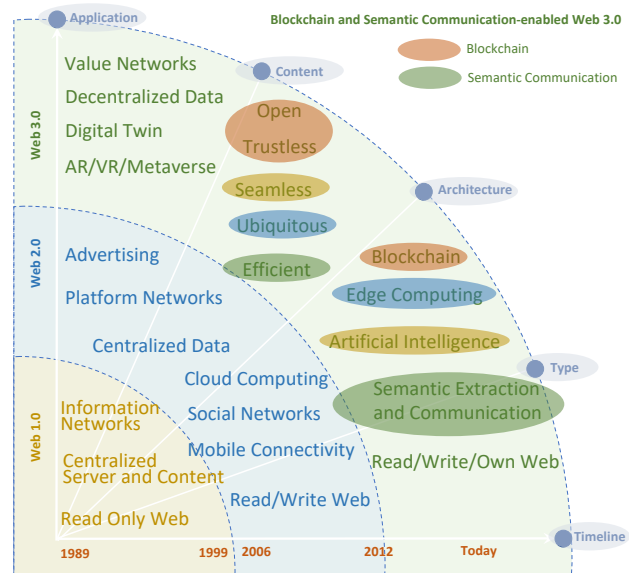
Application

Blockchain and Semantic Communication-enabled Web 3.0

Blockchain

Semantic Communication

Content

Web 3.0

Value Networks

Decentralized Data

Digital Twin

AR/VR/Metaverse

Open

Trustless

Seamless

Ubiquitous

Efficient

Architecture

Web 2.0

Advertising

Platform Networks

Centralized Data

Blockchain

Edge Computing

Artificial Intelligence

Type

Cloud Computing

Social Networks

Mobile Connectivity

Read/Write Web

Semantic Extraction and Communication

Read/Write/Own Web

Web 1.0

Information Networks

Centralized Server and Content

Read Only Web

1989

1999

2006

2012

Today

Timeline